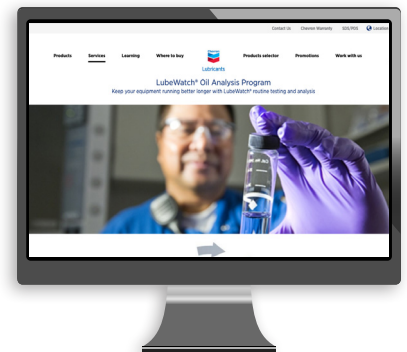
Contact Us Chevron Warranty SDS/PDS Location

Products Services Learning Where to buy Lubricants Products selector Promotions Work with us

LubeWatch® Oil Analysis Program

Keep your equipment running better longer with LubeWatch® routine testing and analysis